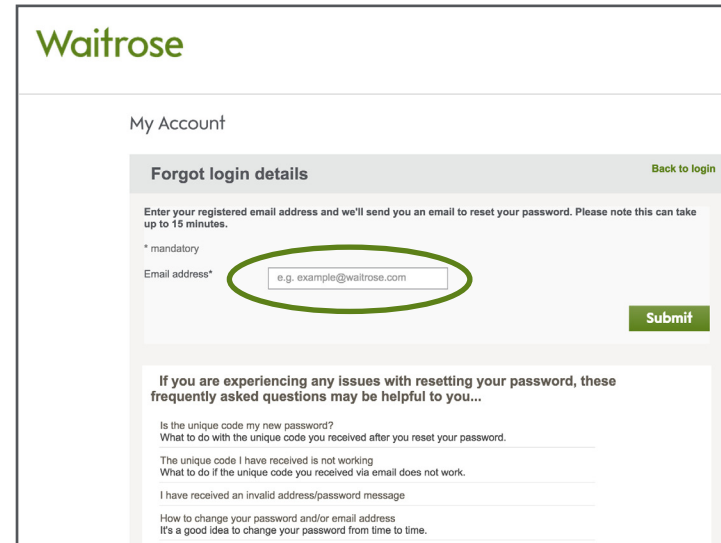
Waitrose

My Account

Forgot login details

Back to login

Enter your registered email address and we'll send you an email to reset your password. Please note this can take up to 15 minutes.

* mandatory

Email address*

e.g. example@waitrose.com

Submit

If you are experiencing any issues with resetting your password, these frequently asked questions may be helpful to you...

Is the unique code my new password?
What to do with the unique code you received after you reset your password.

The unique code I have received is not working
What to do if the unique code you received via email does not work.

I have received an invalid address/password message

How to change your password and/or email address
It's a good idea to change your password from time to time.